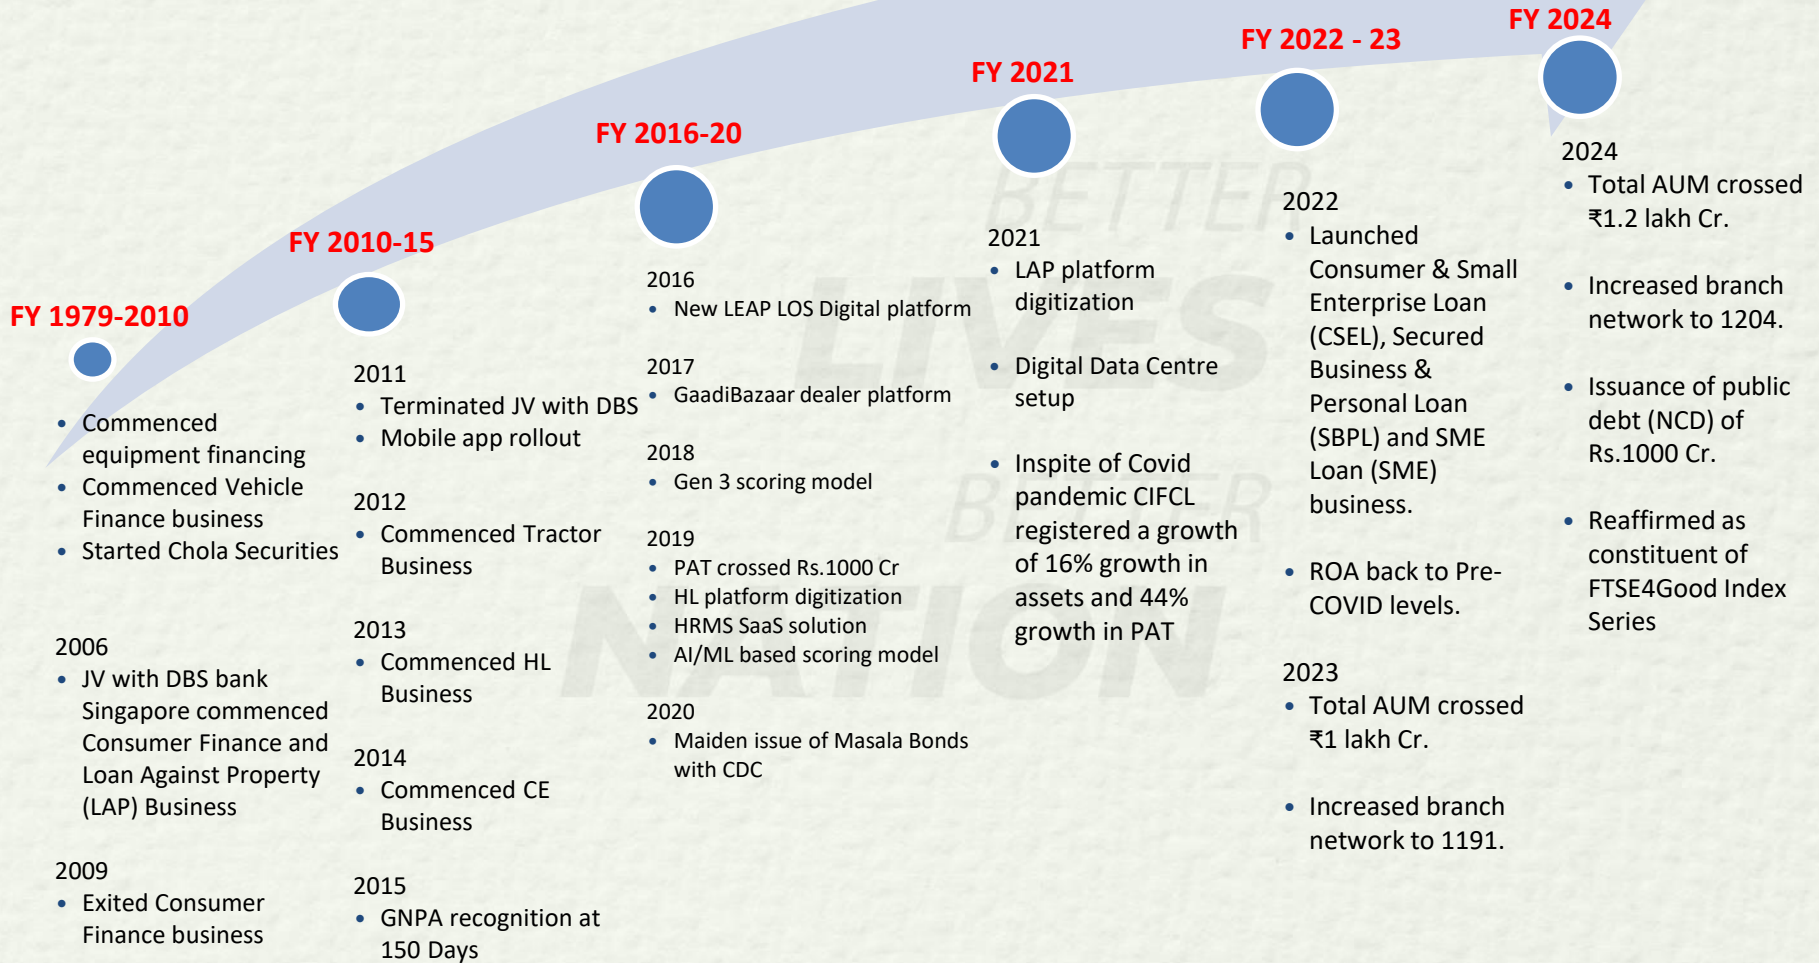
FY 1979-2010

- Commenced equipment financing
- Commenced Vehicle Finance business
- Started Chola Securities

2006
- JV with DBS bank Singapore commenced Consumer Finance and Loan Against Property (LAP) Business

2009
- Exited Consumer Finance business

FY 2010-15

2011
- Terminated JV with DBS
- Mobile app rollout

2012
- Commenced Tractor Business

2013
- Commenced HL Business

2014
- Commenced CE Business

2015
- GNPA recognition at 150 Days

FY 2016-20

2016
- New LEAP LOS Digital platform

2017
- GaadiBazaar dealer platform

2018
- Gen 3 scoring model

2019
- PAT crossed Rs.1000 Cr
- HL platform digitization
- HRMS SaaS solution
- AI/ML based scoring model

2020
- Maiden issue of Masala Bonds with CDC

FY 2021

2021
- LAP platform digitization
- Digital Data Centre setup
- Inspite of Covid pandemic CIFCL registered a growth of 16% growth in assets and 44% growth in PAT

FY 2022 - 23

2022
- Launched Consumer & Small Enterprise Loan (CSEL), Secured Business & Personal Loan (SBPL) and SME Loan (SME) business.
- ROA back to Pre-COVID levels.

2023
- Total AUM crossed ₹1 lakh Cr.
- Increased branch network to 1191.

FY 2024

2024
- Total AUM crossed ₹1.2 lakh Cr.
- Increased branch network to 1204.
- Issuance of public debt (NCD) of Rs.1000 Cr.
- Reaffirmed as constituent of FTSE4Good Index Series

BETTER LIVES BETTER NATION